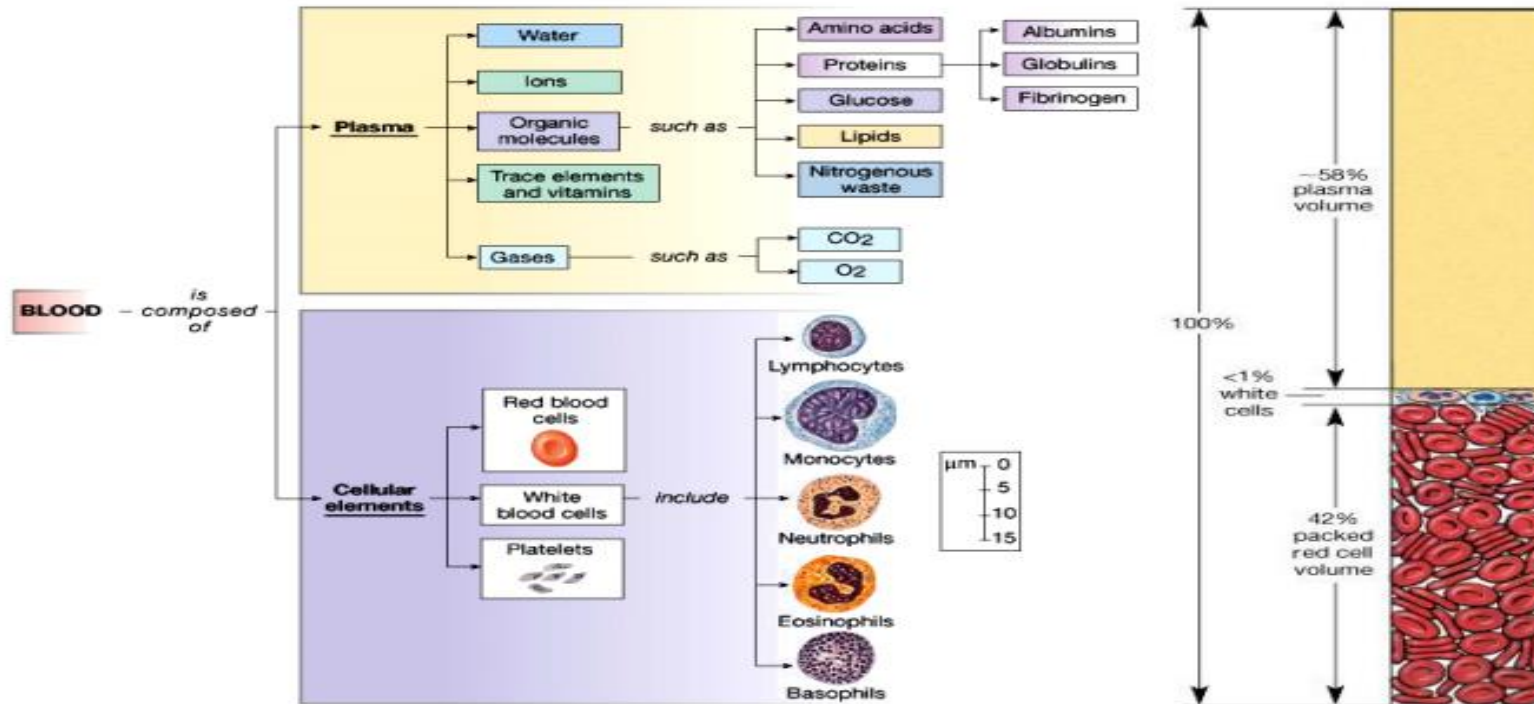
BLOOD – is composed of

Plasma

Water

Ions

Organic molecules

such as

Amino acids

Proteins

Albumins

Globulins

Fibrinogen

Glucose

Lipids

Nitrogenous waste

Trace elements and vitamins

Gases

such as

$CO_2$

$O_2$

Cellular elements

Red blood cells

White blood cells

Platelets

include

Lymphocytes

Monocytes

Neutrophils

Eosinophils

Basophils

µm 0 5 10 15

100%

~58% plasma volume

<1% white cells

42% packed red cell volume